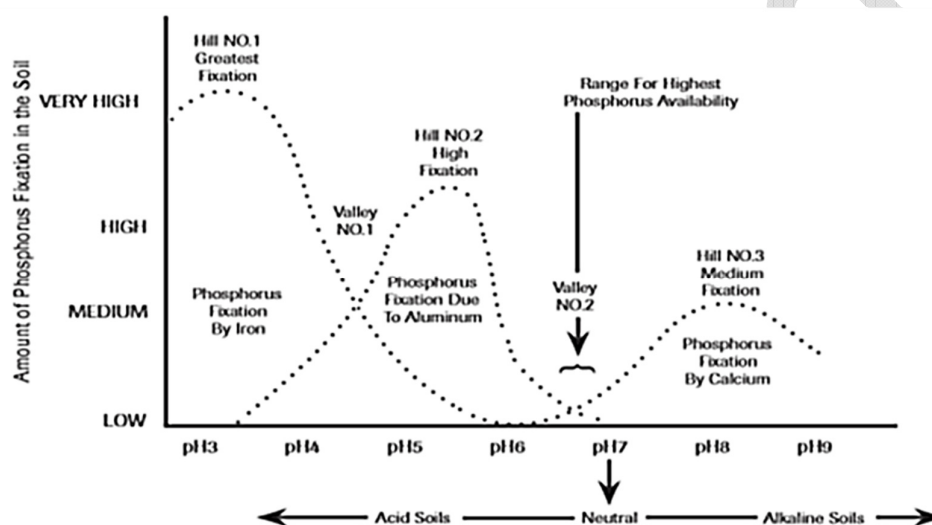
Amount of Phosphorus Fixation in the Soil

VERY HIGH

HIGH

MEDIUM

LOW

Hill NO.1 Greatest Fixation

Phosphorus Fixation By Iron

Valley NO.1

Hill NO.2 High Fixation

Phosphorus Fixation Due To Aluminum

Range For Highest Phosphorus Availability

Valley NO.2

Hill NO.3 Medium Fixation

Phosphorus Fixation By Calcium

pH3 pH4 pH5 pH6 pH7 pH8 pH9

Acid Soils Neutral Alkaline Soils